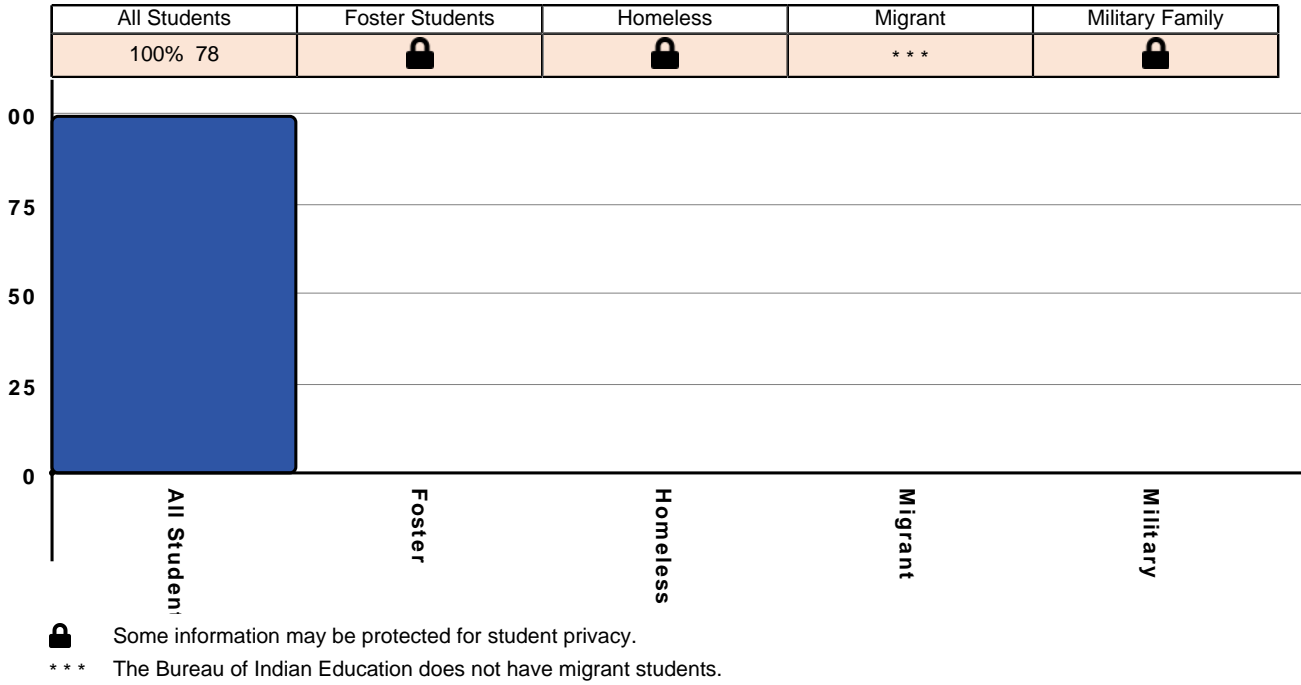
| All Students | Foster Students | Homeless | Migrant | Military Family |
|---|---|---|---|---|
| 100% 78 | 🔒 | 🔒 | * * * | 🔒 |

00
75
50
25
0

All Studen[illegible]
Foster
Homeless
Migrant
Military

🔒 Some information may be protected for student privacy.

* * * The Bureau of Indian Education does not have migrant students.